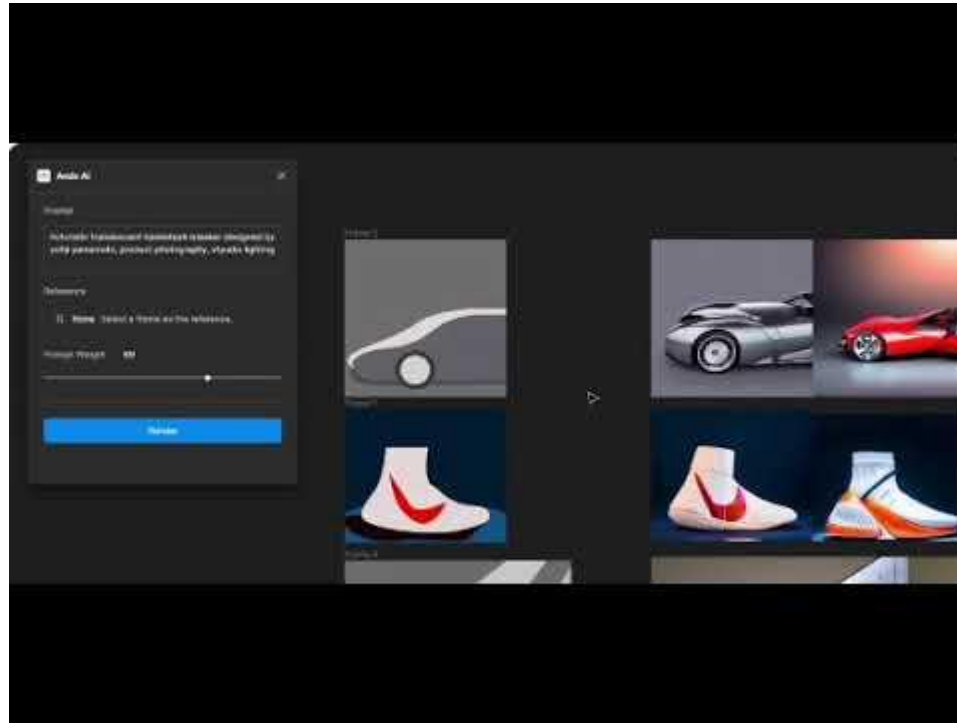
Ando AI

Prompt

futuristic translucent basketball sneaker designed by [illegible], product photography, studio lighting

Reference

None Select a frame as the reference.

Prompt Weight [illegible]

Render

Frame 1

Frame 2

Frame 3